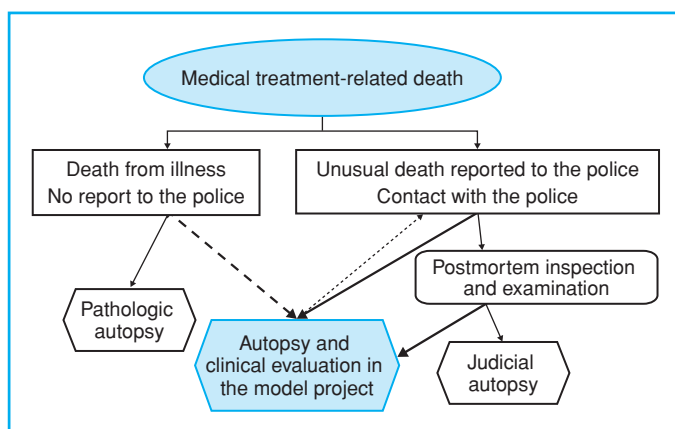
Medical treatment-related death

Death from illness
No report to the police

Unusual death reported to the police
Contact with the police

Postmortem inspection and examination

Pathologic autopsy

Autopsy and clinical evaluation in the model project

Judicial autopsy